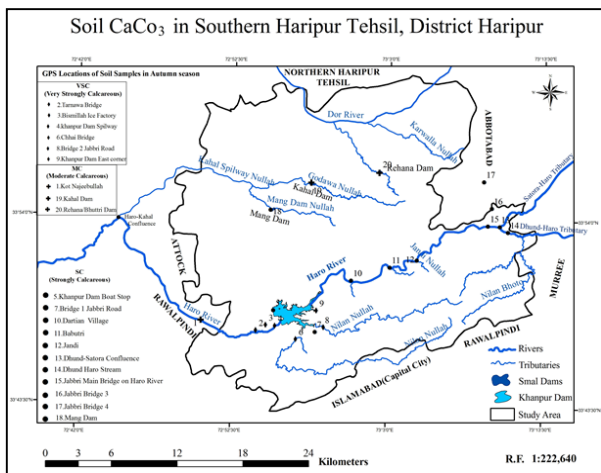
Soil $CaCo_3$ in Southern Haripur Tehsil, District Haripur

GPS Locations of Soil Samples in Autumn season

VSC
(Very Strongly Calcareous)
2.Tarnawa Bridge
3.Bismillah Ice Factory
4.Khanpur Dam Spillway
6.Chhai Bridge
8.Bridge 2 Jabbri Road
9.Khanpur Dam East corner

MC
(Moderate Calcareous)
1.Kot Najeebullah
19.Kahal Dam
20.Rehana/Bhuttri Dam

SC
(Strongly Calcareous)
5.Khanpur Dam Boat Stop
7.Bridge 1 Jabbri Road
10.Darrian Village
11.Baburri
12.Jandi
13.Dhund-Satora Confluence
14.Dhund Haro Stream
15.Jabbri Main Bridge on Haro River
16.Jabbri Bridge 3
17.Jabbri Bridge 4
18.Mang Dam

NORTHERN HARIPUR TEHSIL
ABBOTABAD
Dor River
Karwalla Nullah
Rehana Dam
Satora-Haro Tributary
Kahal Spilway Nullah
Godawa Nullah
Kahal Dam
Mang Dam Nullah
Mang Dam
Haro-Kahal Confluence
ATTOCK
Haro River
Jandi Nullah
Dhund-Haro Tributary
MURREE
RAWALPINDI
Nilan Nullah
Nilan Bhoto
Rawalpindi
ISLAMABAD(Capital City)

20 17 16 15 14 13 12 11 10 19 18 1 2 3 4 5 6 7 8 9

Rivers
Tributaries
Smal Dams
Khanpur Dam
Study Area

72°40'0"E 72°50'0"E 73°0'0"E 73°10'0"E
72°45'0"E 72°55'0"E 73°5'0"E 73°15'0"E
33°54'0"N 33°45'0"N 33°54'0"N 33°45'0"N

0 3 6 12 18 24 Kilometers

R.F. 1:222,640